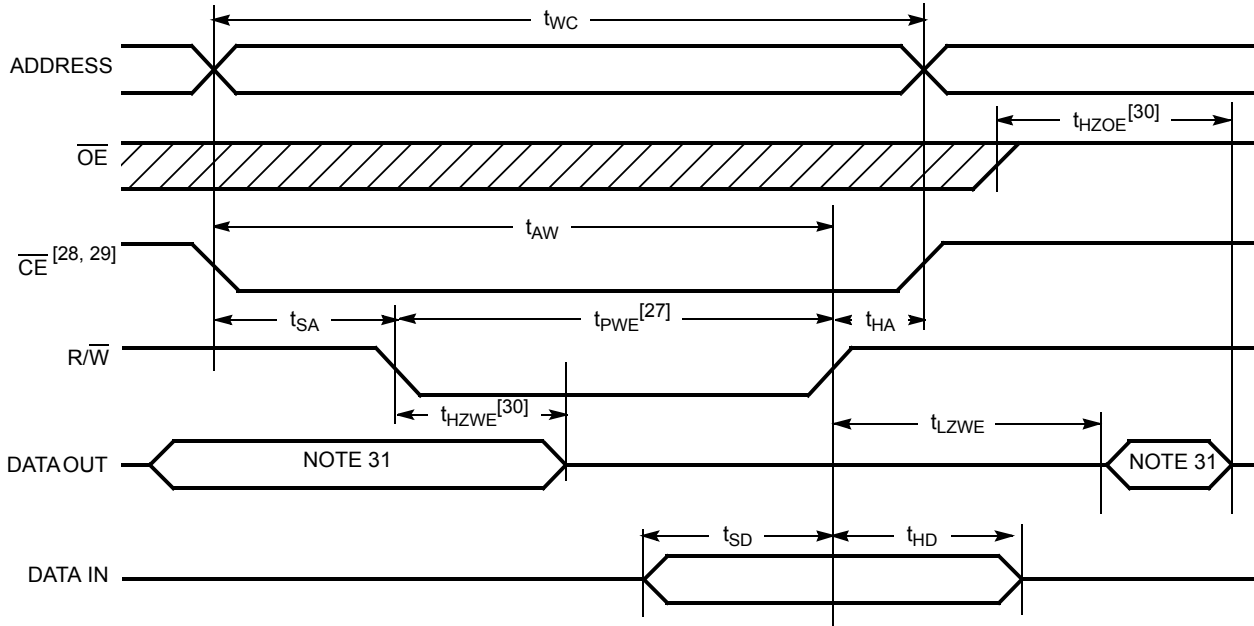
$t_{WC}$

ADDRESS

$t_{HZOE}^{[30]}$

$\overline{OE}$

$t_{AW}$

$\overline{CE}^{[28, 29]}$

$t_{SA}$

$t_{PWE}^{[27]}$

$t_{HA}$

$R/\overline{W}$

$t_{HZWE}^{[30]}$

$t_{LZWE}$

DATA OUT

NOTE 31

NOTE 31

$t_{SD}$

$t_{HD}$

DATA IN